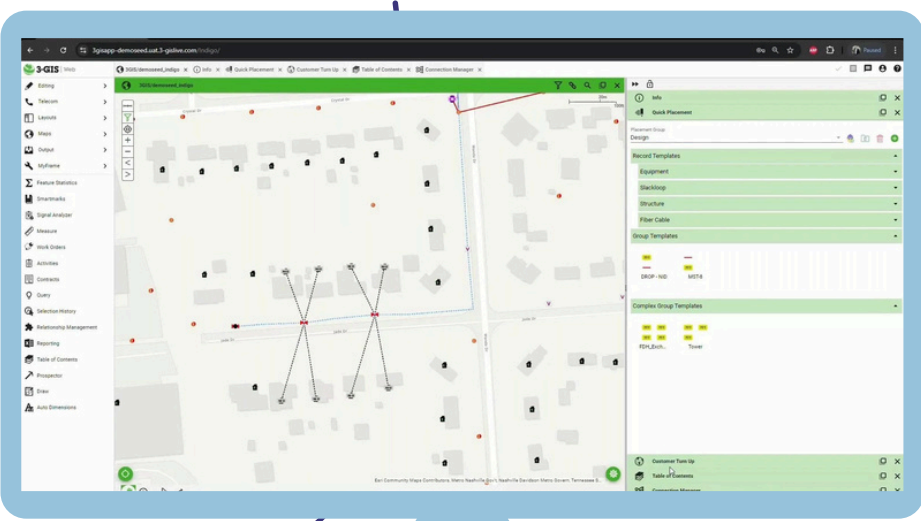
3gisapp-demoseed.uat.3-gislive.com/indigo/

Paused

3-GIS | Web

3GIS:demoseed_indigo | Info | Quick Placement | Customer Turn Up | Table of Contents | Connection Manager

Editing
Telecom
Layouts
Maps
Output
MyFrame
Feature Statistics
Smartmarks
Signal Analyzer
Measure
Work Orders
Activities
Contracts
Query
Selection History
Relationship Management
Reporting
Table of Contents
Prospector
Draw
Auto Dimensions

3GIS:demoseed_indigo

Info
Quick Placement

Placement Group
Design

Record Templates
Equipment
Slackloop
Structure
Fiber Cable

Group Templates
DROP - NID
MST8

Complex Group Templates
FDH_Exch...
Tower

Customer Turn Up
Table of Contents
Connection Manager

Esri Community Maps Contributors, Metro Nashville Gov, Nashville Davidson Metro Govern, Tennessee S...